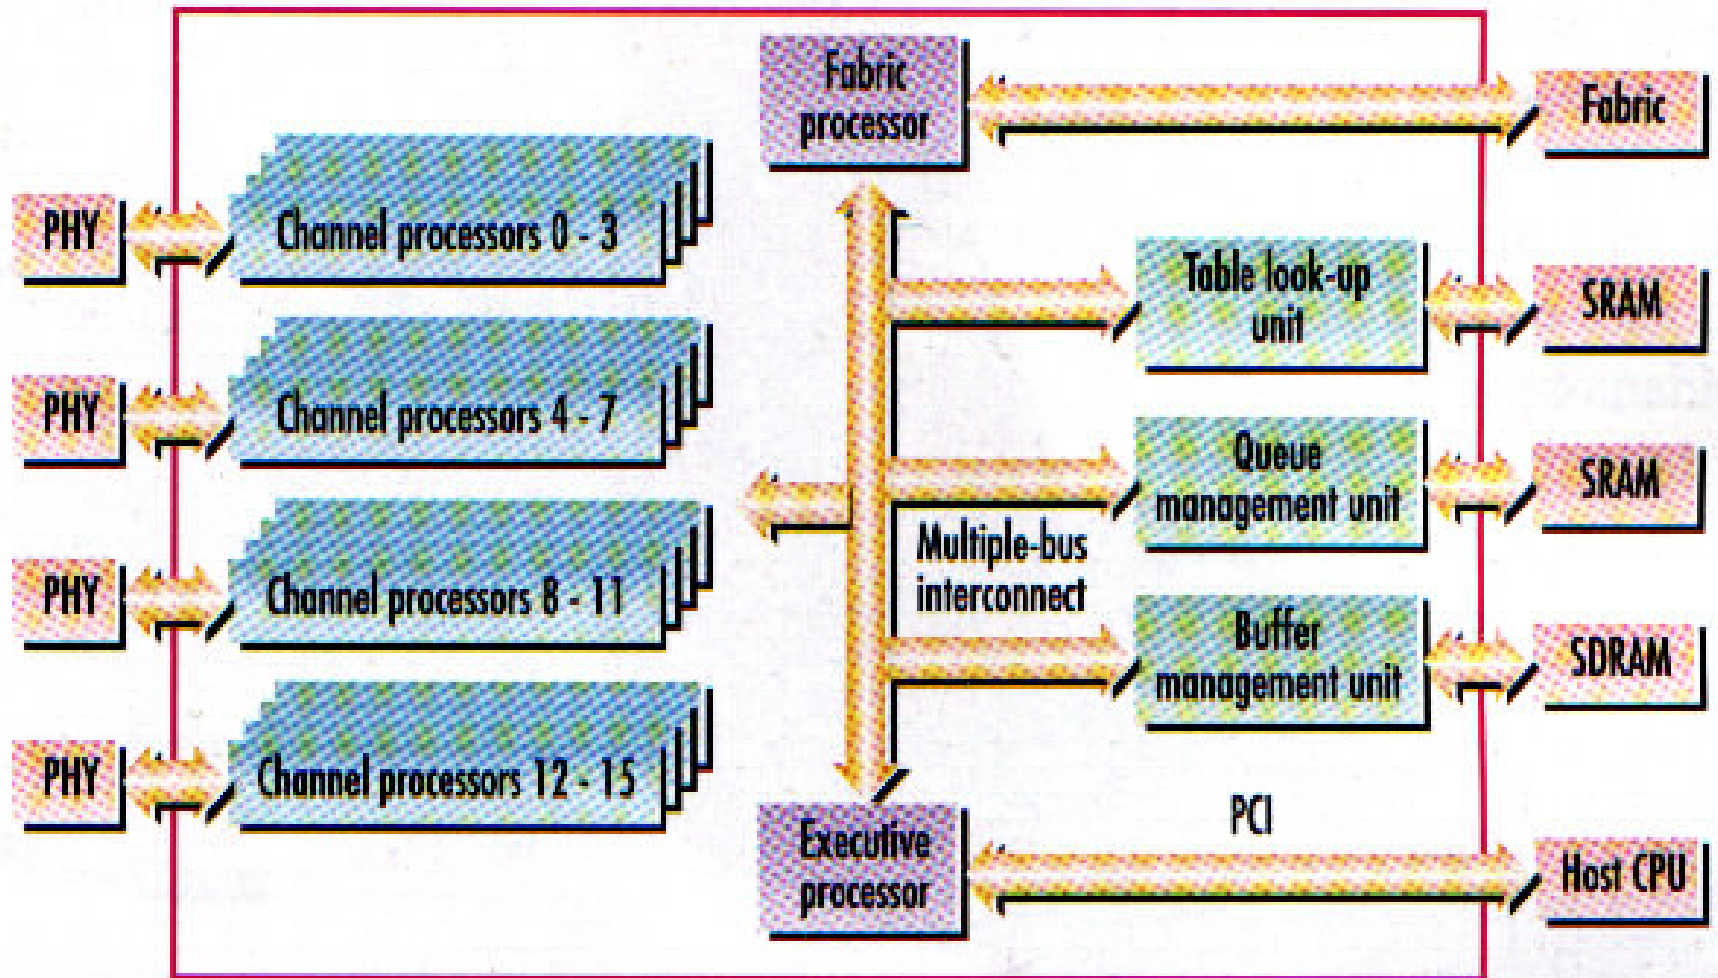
Fabric processor

Fabric

PHY

Channel processors 0 - 3

Table look-up unit

SRAM

PHY

Channel processors 4 - 7

Queue management unit

SRAM

Multiple-bus interconnect

PHY

Channel processors 8 - 11

Buffer management unit

SDRAM

PHY

Channel processors 12 - 15

PCI

Executive processor

Host CPU